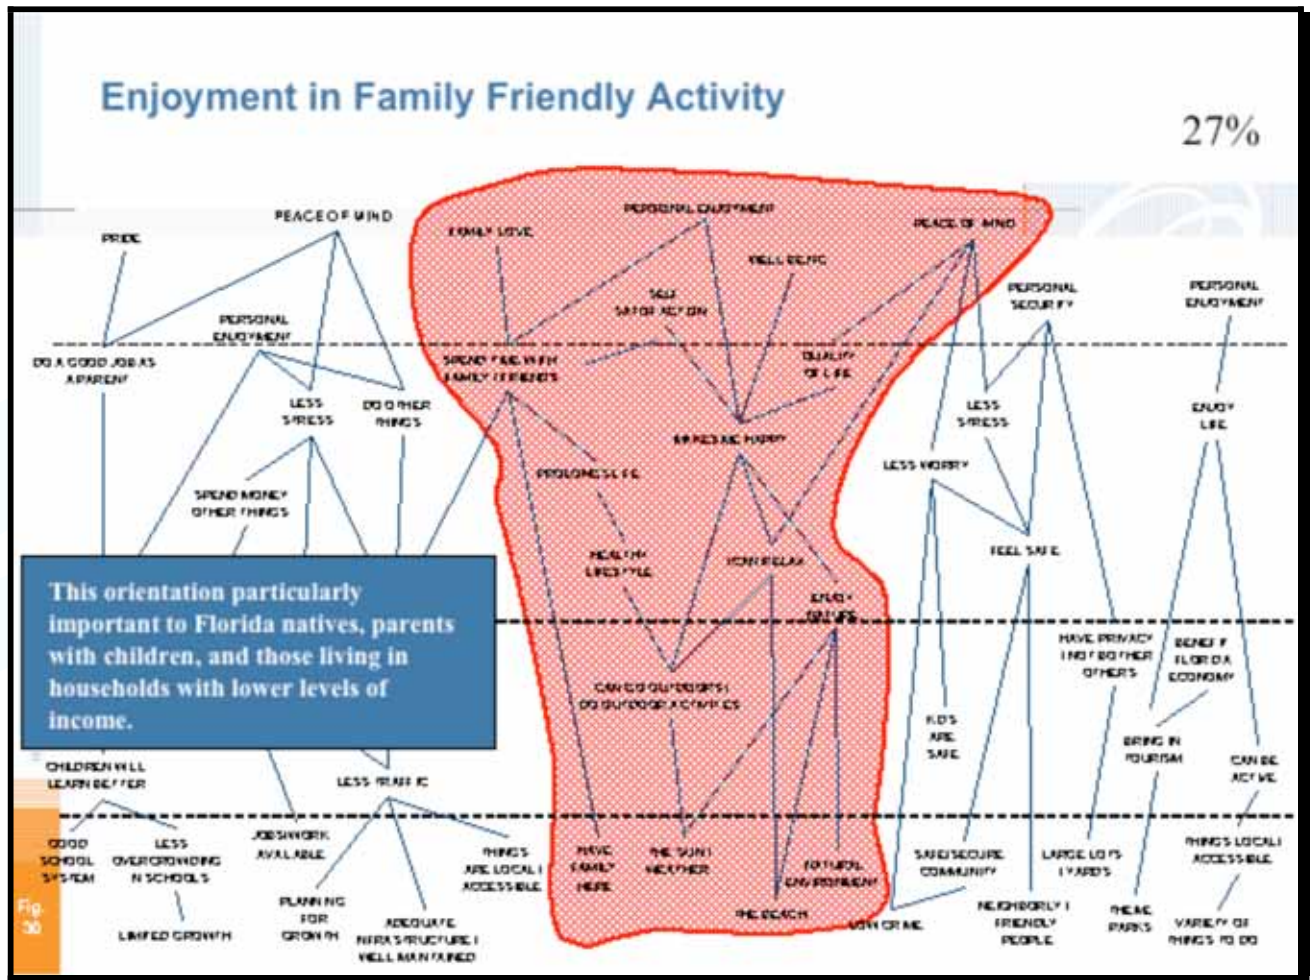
Enjoyment in Family Friendly Activity

27%

PEACE OF MIND

PRIDE

PERSONAL ENJOYMENT

DO A GOOD JOB AS A PARENT

LESS STRESS

DO OTHER THINGS

SPEND MONEY OTHER THINGS

FAMILY LOVE

PERSONAL ENJOYMENT

WELL BEING

SELF SATISFACTION

SPEND TIME WITH FAMILY / FRIENDS

QUALITY OF LIFE

MAKES ME HAPPY

PROLONGS LIFE

HEALTHY LIFESTYLE

CAN RELAX

ENJOY NATURE

CAN GO OUTDOORS / DO OUTDOOR ACTIVITIES

HAVE FAMILY HERE

THE SUN / WEATHER

NATURAL ENVIRONMENT

THE BEACH

PEACE OF MIND

PERSONAL SECURITY

LESS STRESS

LESS WORRY

FEEL SAFE

HAVE PRIVACY / NOT BOTHER OTHERS

KID'S ARE SAFE

SAFE/SECURE COMMUNITY

LOW CRIME

NEIGHBORLY / FRIENDLY PEOPLE

LARGE LOTS / YARDS

PERSONAL ENJOYMENT

ENJOY LIFE

BENEFIT FLORIDA ECONOMY

BRING IN TOURISM

CAN BE ACTIVE

THINGS LOCAL / ACCESSIBLE

THEME PARKS

VARIETY OF THINGS TO DO

This orientation particularly important to Florida natives, parents with children, and those living in households with lower levels of income.

CHILDREN WILL LEARN BETTER

LESS TRAFFIC

GOOD SCHOOL SYSTEM

LESS OVERCROWDING IN SCHOOLS

JOBS/WORK AVAILABLE

THINGS ARE LOCAL / ACCESSIBLE

LIMITED GROWTH

PLANNING FOR GROWTH

ADEQUATE INFRASTRUCTURE / WELL MAINTAINED

Fig. 30